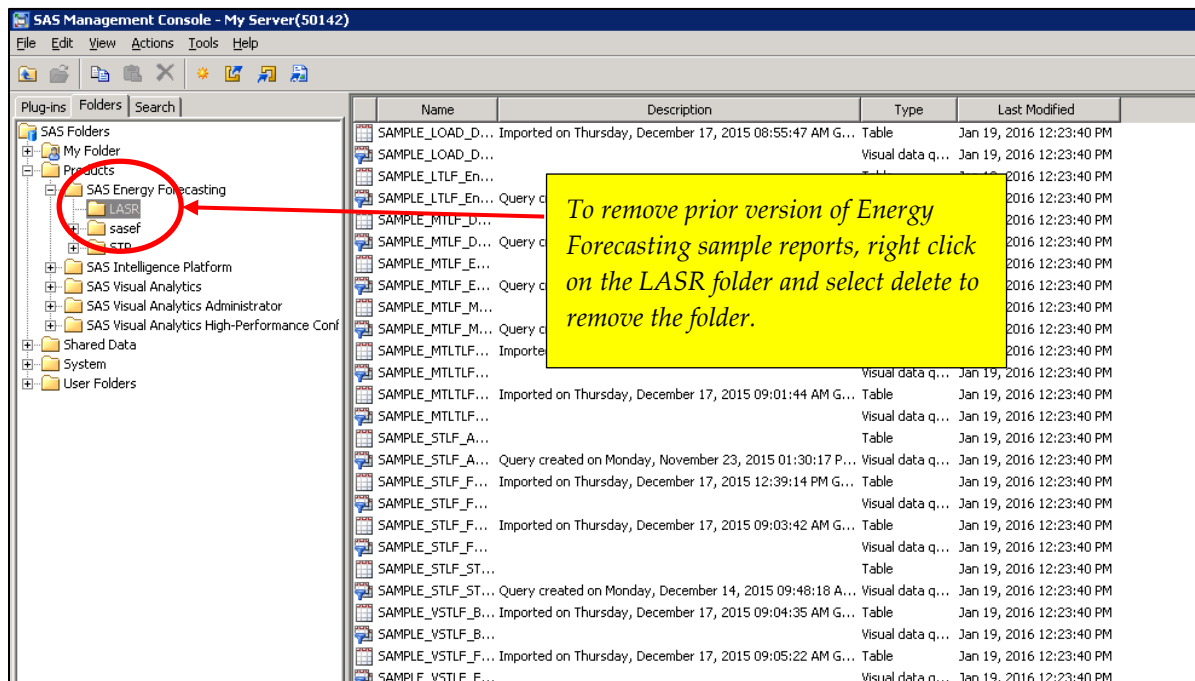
SAS Management Console - My Server(50142)

File Edit View Actions Tools Help

Plug-ins Folders Search

SAS Folders
My Folder
Products
SAS Energy Forecasting
LASR
sasef
STP
SAS Intelligence Platform
SAS Visual Analytics
SAS Visual Analytics Administrator
SAS Visual Analytics High-Performance Conf
Shared Data
System
User Folders

| Name | Description | Type | Last Modified |
|---|---|---|---|
| SAMPLE_LOAD_D... | Imported on Thursday, December 17, 2015 08:55:47 AM G... | Table | Jan 19, 2016 12:23:40 PM |
| SAMPLE_LOAD_D... | | Visual data q... | Jan 19, 2016 12:23:40 PM |
| SAMPLE_LTLF_En... | | | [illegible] |
| SAMPLE_LTLF_En... | Query c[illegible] | | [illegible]2016 12:23:40 PM |
| SAMPLE_MTLF_D... | | | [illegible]2016 12:23:40 PM |
| SAMPLE_MTLF_D... | Query c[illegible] | | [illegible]2016 12:23:40 PM |
| SAMPLE_MTLF_E... | | | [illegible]2016 12:23:40 PM |
| SAMPLE_MTLF_E... | Query c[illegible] | | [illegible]2016 12:23:40 PM |
| SAMPLE_MTLF_M... | | | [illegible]2016 12:23:40 PM |
| SAMPLE_MTLF_M... | Query c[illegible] | | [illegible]2016 12:23:40 PM |
| SAMPLE_MTLTLF... | Importe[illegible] | | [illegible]2016 12:23:40 PM |
| SAMPLE_MTLTLF... | | Visual data q... | Jan 19, 2016 12:23:40 PM |
| SAMPLE_MTLTLF... | Imported on Thursday, December 17, 2015 09:01:44 AM G... | Table | Jan 19, 2016 12:23:40 PM |
| SAMPLE_MTLTLF... | | Visual data q... | Jan 19, 2016 12:23:40 PM |
| SAMPLE_STLF_A... | | Table | Jan 19, 2016 12:23:40 PM |
| SAMPLE_STLF_A... | Query created on Monday, November 23, 2015 01:30:17 P... | Visual data q... | Jan 19, 2016 12:23:40 PM |
| SAMPLE_STLF_F... | Imported on Thursday, December 17, 2015 12:39:14 PM G... | Table | Jan 19, 2016 12:23:40 PM |
| SAMPLE_STLF_F... | | Visual data q... | Jan 19, 2016 12:23:40 PM |
| SAMPLE_STLF_F... | Imported on Thursday, December 17, 2015 09:03:42 AM G... | Table | Jan 19, 2016 12:23:40 PM |
| SAMPLE_STLF_F... | | Visual data q... | Jan 19, 2016 12:23:40 PM |
| SAMPLE_STLF_ST... | | Table | Jan 19, 2016 12:23:40 PM |
| SAMPLE_STLF_ST... | Query created on Monday, December 14, 2015 09:48:18 A... | Visual data q... | Jan 19, 2016 12:23:40 PM |
| SAMPLE_VSTLF_B... | Imported on Thursday, December 17, 2015 09:04:35 AM G... | Table | Jan 19, 2016 12:23:40 PM |
| SAMPLE_VSTLF_B... | | Visual data q... | Jan 19, 2016 12:23:40 PM |
| SAMPLE_VSTLF_F... | Imported on Thursday, December 17, 2015 09:05:22 AM G... | Table | Jan 19, 2016 12:23:40 PM |
| SAMPLE_VSTLF_F... | | Visual data q... | Jan 19, 2016 12:23:40 PM |

To remove prior version of Energy Forecasting sample reports, right click on the LASR folder and select delete to remove the folder.